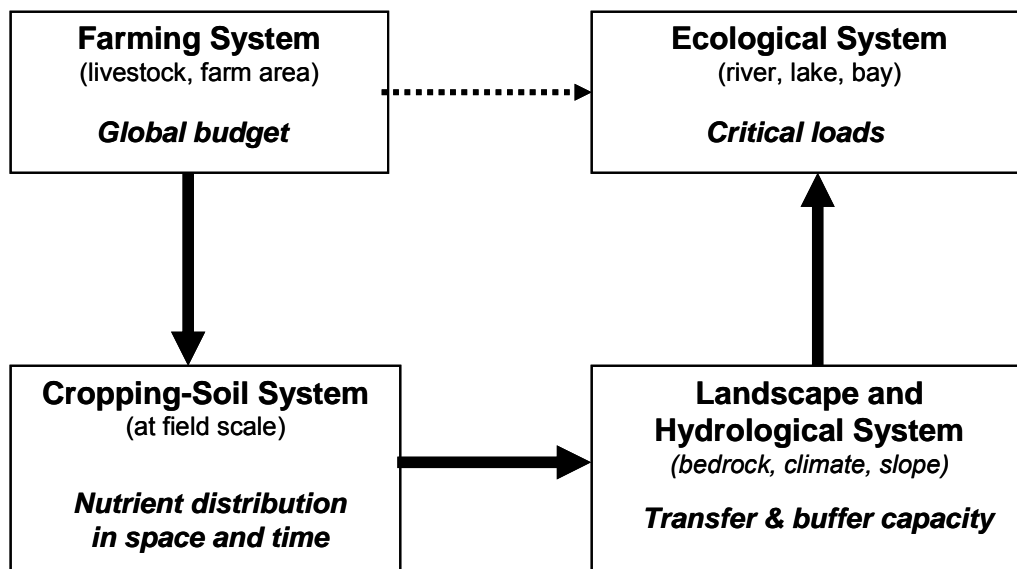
**Farming System**
(livestock, farm area)

***Global budget***

**Ecological System**
(river, lake, bay)

***Critical loads***

**Cropping-Soil System**
(at field scale)

***Nutrient distribution in space and time***

**Landscape and Hydrological System**
*(bedrock, climate, slope)*

***Transfer & buffer capacity***